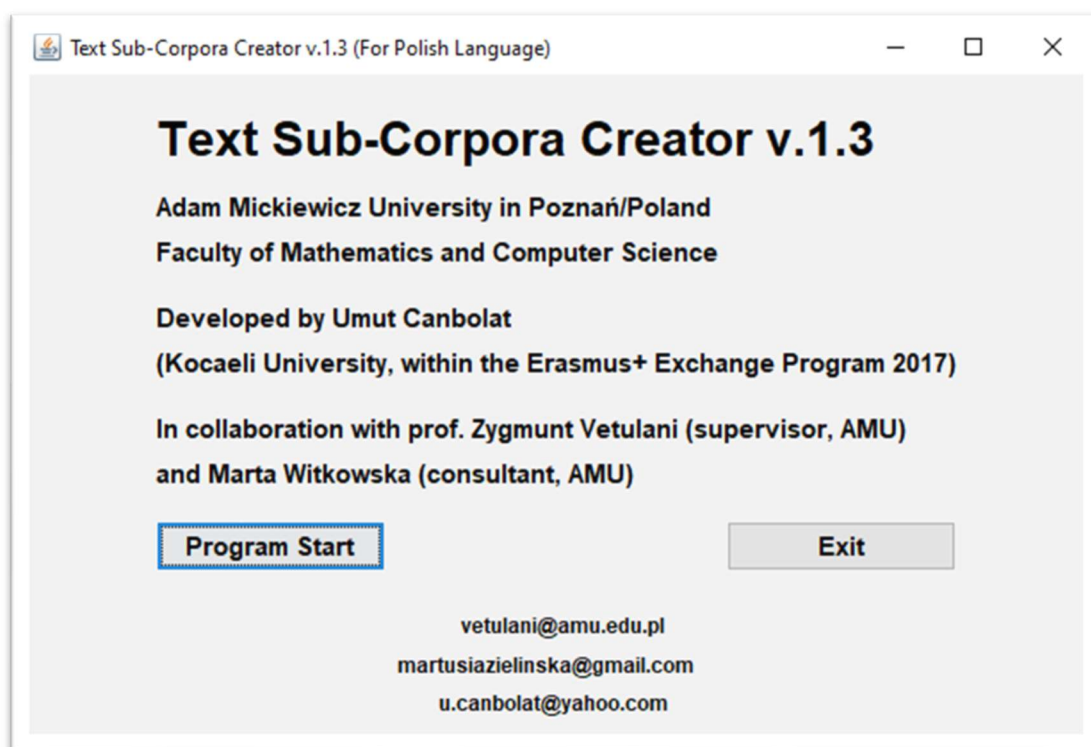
Text Sub-Corpora Creator v.1.3 (For Polish Language)

Text Sub-Corpora Creator v.1.3

Adam Mickiewicz University in Poznań/Poland
Faculty of Mathematics and Computer Science

Developed by Umut Canbolat
(Kocaeli University, within the Erasmus+ Exchange Program 2017)

In collaboration with prof. Zygmunt Vetulani (supervisor, AMU)
and Marta Witkowska (consultant, AMU)

Program Start

Exit

vetulani@amu.edu.pl
martusiazielinska@gmail.com
u.canbolat@yahoo.com